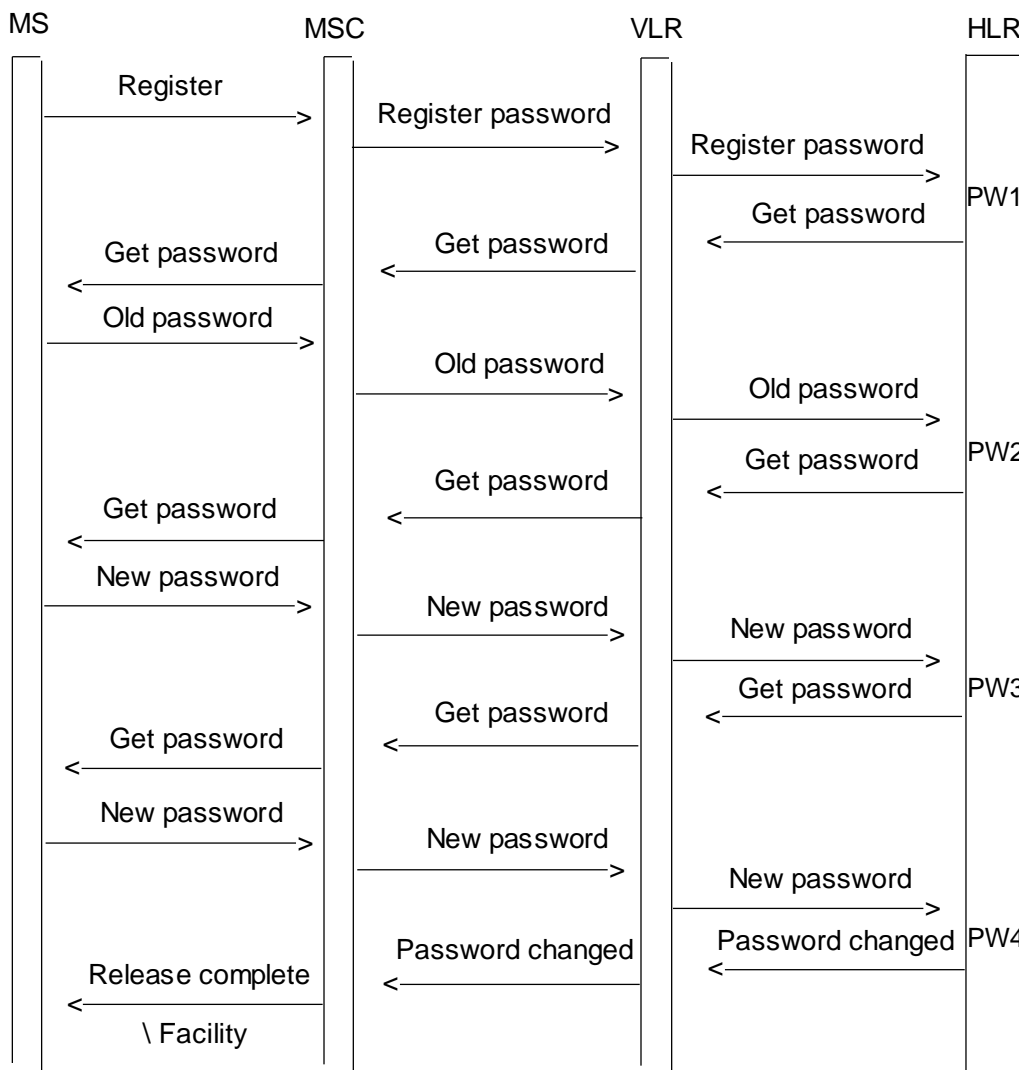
MS
MSC
VLR
HLR

Register
Register password
Register password
PW1
Get password
Get password
Get password
Old password
Old password
Old password
PW2
Get password
Get password
Get password
New password
New password
New password
PW3
Get password
Get password
Get password
New password
New password
New password
PW4
Password changed
Password changed
Release complete
\ Facility